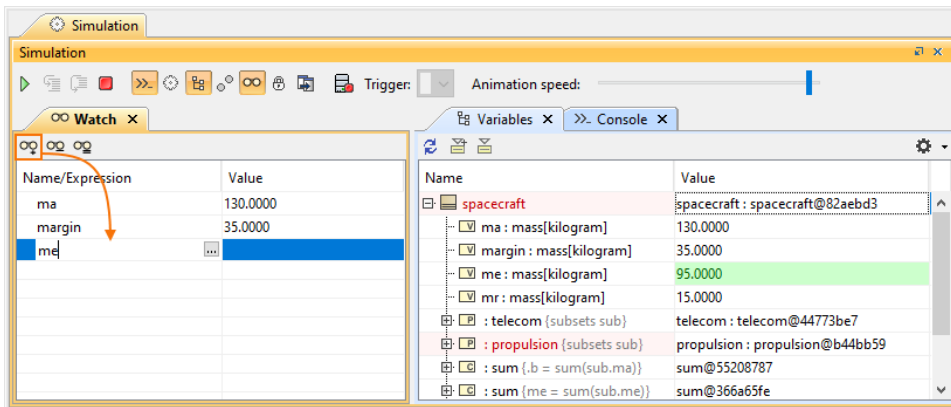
Simulation

Simulation

Trigger:

Animation speed:

Watch ×

| Name/Expression | Value |
|---|---|
| ma | 130.0000 |
| margin | 35.0000 |
| me | |

Variables × Console ×

| Name | Value |
|---|---|
| spacecraft | spacecraft : spacecraft@82aebd3 |
| ma : mass[kilogram] | 130.0000 |
| margin : mass[kilogram] | 35.0000 |
| me : mass[kilogram] | 95.0000 |
| mr : mass[kilogram] | 15.0000 |
| : telecom {subsets sub} | telecom : telecom@44773be7 |
| : propulsion {subsets sub} | propulsion : propulsion@b44bb59 |
| : sum {.b = sum(sub.ma)} | sum@55208787 |
| : sum {me = sum(sub.me)} | sum@366a65fe |